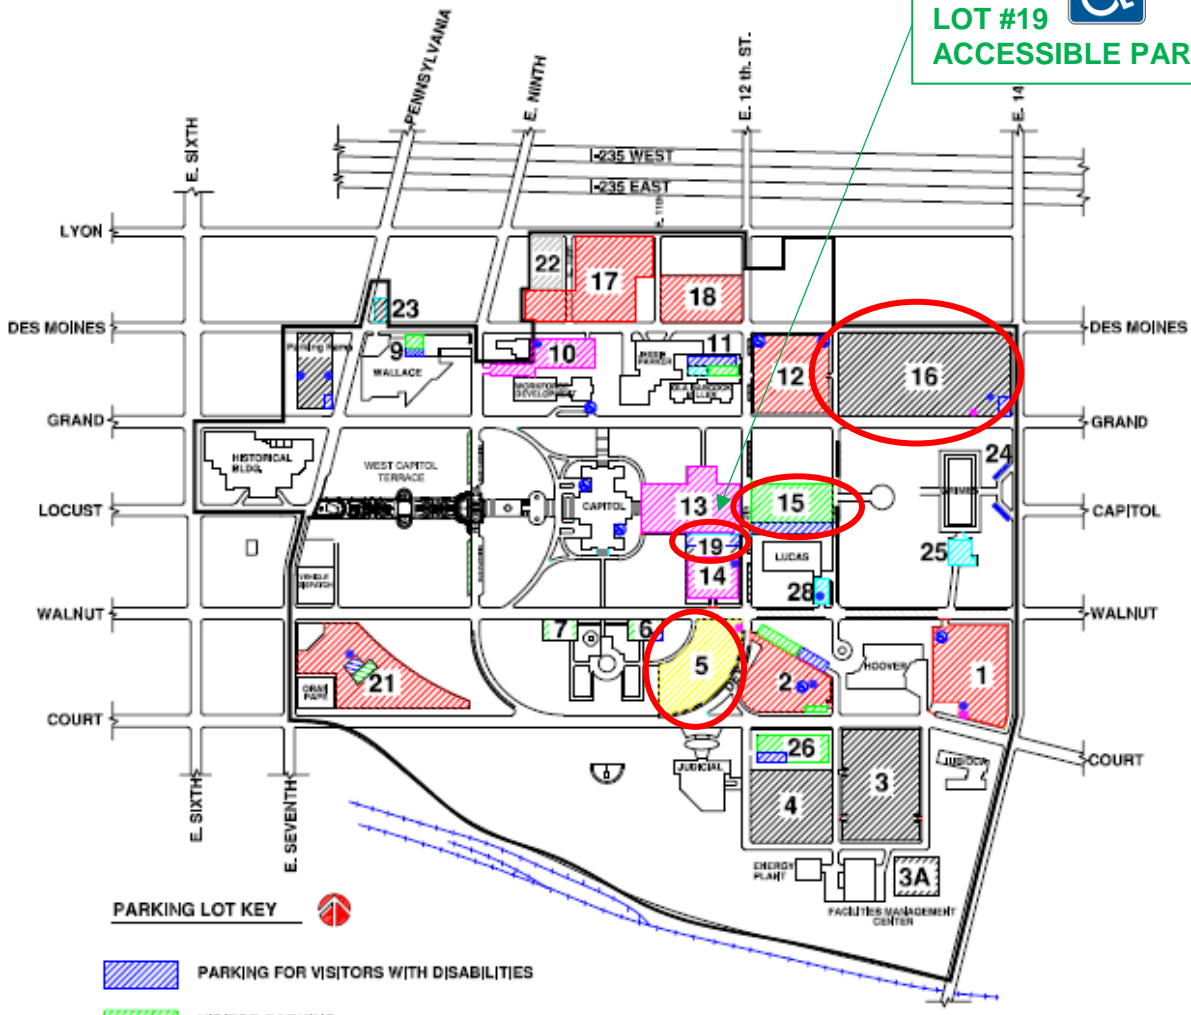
LOT #19
ACCESSIBLE PAR

PENNSYLVANIA
E. NINTH
E. 12 th. ST.
E. 14
E. SIXTH
I-235 WEST
I-235 EAST
E. 11th
LYON
22
17
18
23
DES MOINES
DES MOINES
Parking Ramp
9
10
11
12
16
WALLACE
GRAND
GRAND
HISTORICAL BLDG.
WEST CAPITOL TERRACE
24
LOCUST
CAPITOL
13
15
CAPITOL
19
LUCAS
25
14
28
WALNUT
WALNUT
7
6
5
2
HOOVER
1
21
COURT
COURT
26
JUDICIAL
3
4
E. SIXTH
E. SEVENTH
ENERGY PLANT
3A
FACILITIES MANAGEMENT CENTER

PARKING LOT KEY

PARKING FOR VISITORS WITH DISABILITIES